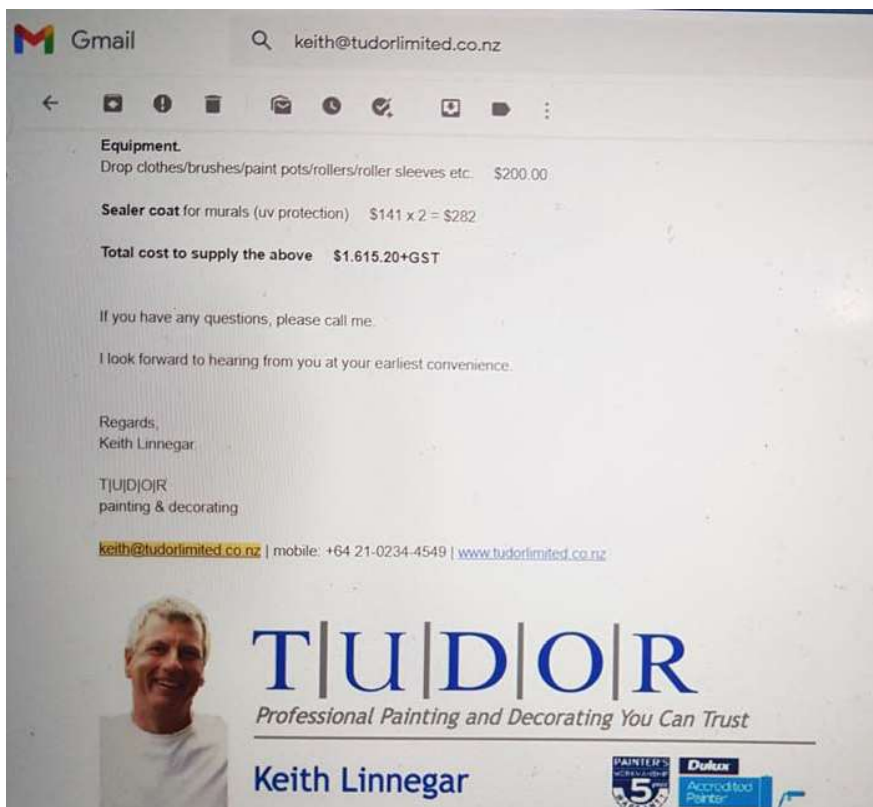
Gmail

keith@tudorlimited.co.nz

Equipment.
Drop clothes/brushes/paint pots/rollers/roller sleeves etc. $200.00

Sealer coat for murals (uv protection) $141 x 2 = $282

Total cost to supply the above $1.615.20+GST

If you have any questions, please call me.

I look forward to hearing from you at your earliest convenience.

Regards,
Keith Linnegar

T|U|D|O|R
painting & decorating

keith@tudorlimited.co.nz | mobile: +64 21-0234-4549 | www.tudorlimited.co.nz

T|U|D|O|R
Professional Painting and Decorating You Can Trust

Keith Linnegar

PAINTER'S WORKMANSHIP 5 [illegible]

Dulux Accredited Painter